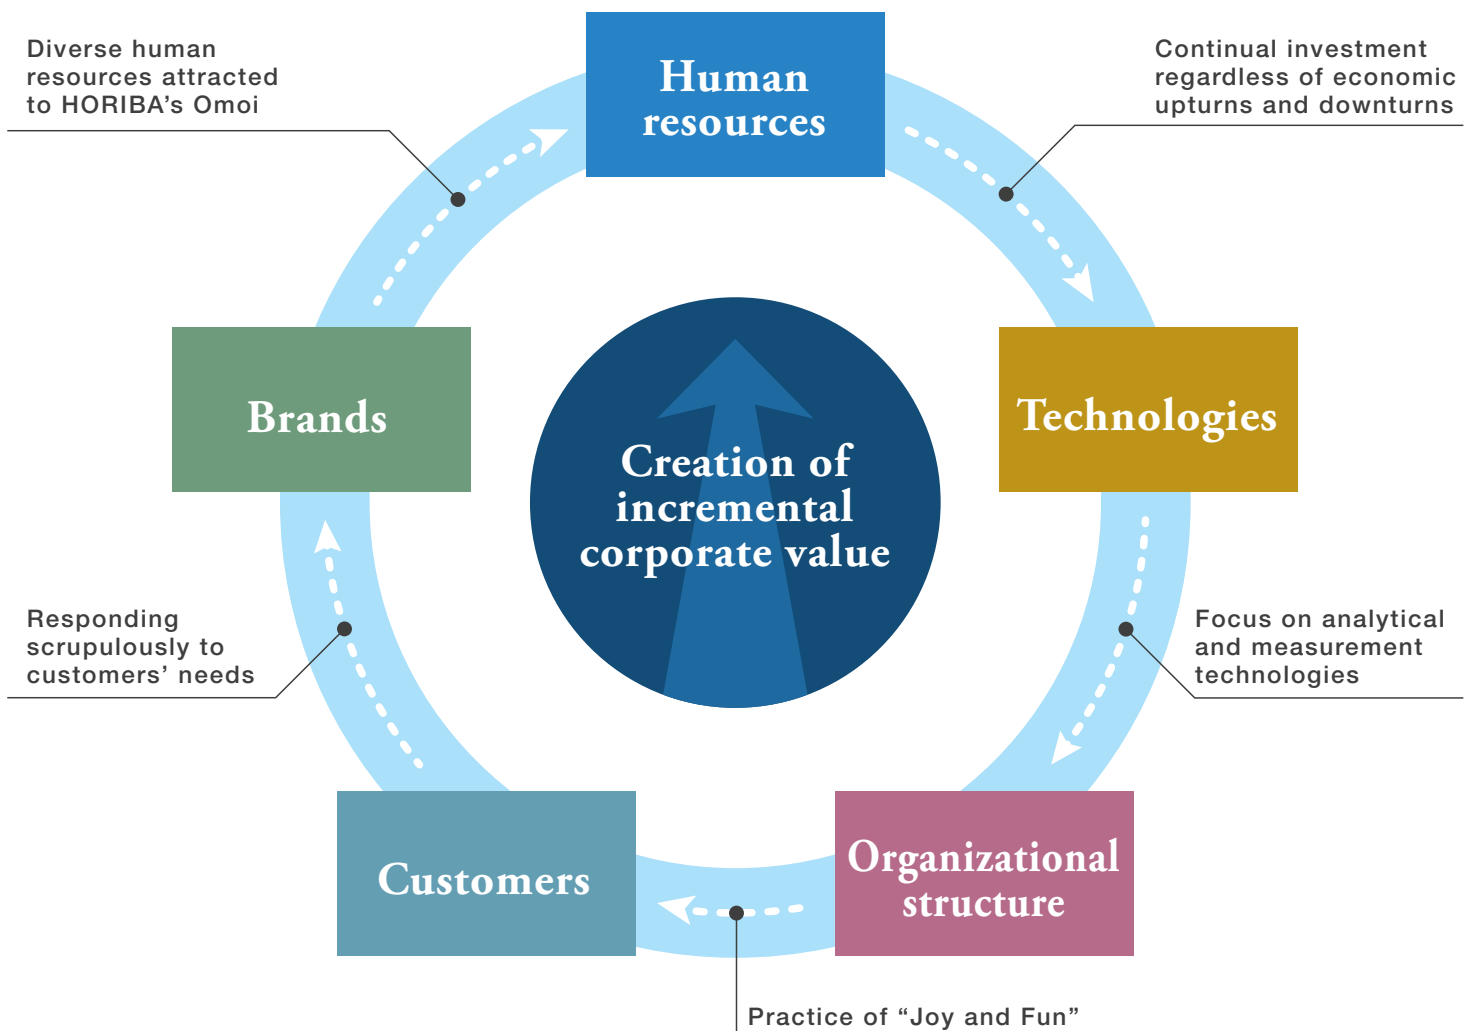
Diverse human resources attracted to HORIBA's Omoi

Human resources

Continual investment regardless of economic upturns and downturns

Brands

Creation of incremental corporate value

Technologies

Responding scrupulously to customers' needs

Focus on analytical and measurement technologies

Customers

Organizational structure

Practice of "Joy and Fun"